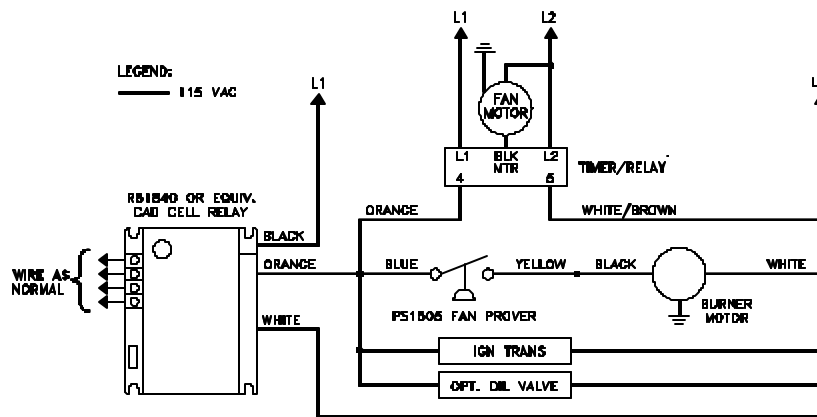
LEGEND:
115 VAC

L1

L1
L2

FAN MOTOR

L1 BLK L2
4 MTR 6

TIMER/RELAY

RB1840 OR EQUIV.
CAD CELL RELAY

BLACK
ORANGE
WHITE

WIRE AS NORMAL

ORANGE
WHITE/BROWN

BLUE
YELLOW
BLACK
WHITE

PS1505 FAN PROVER

BURNER MOTOR

IGN TRANS

OPT. OIL VALVE